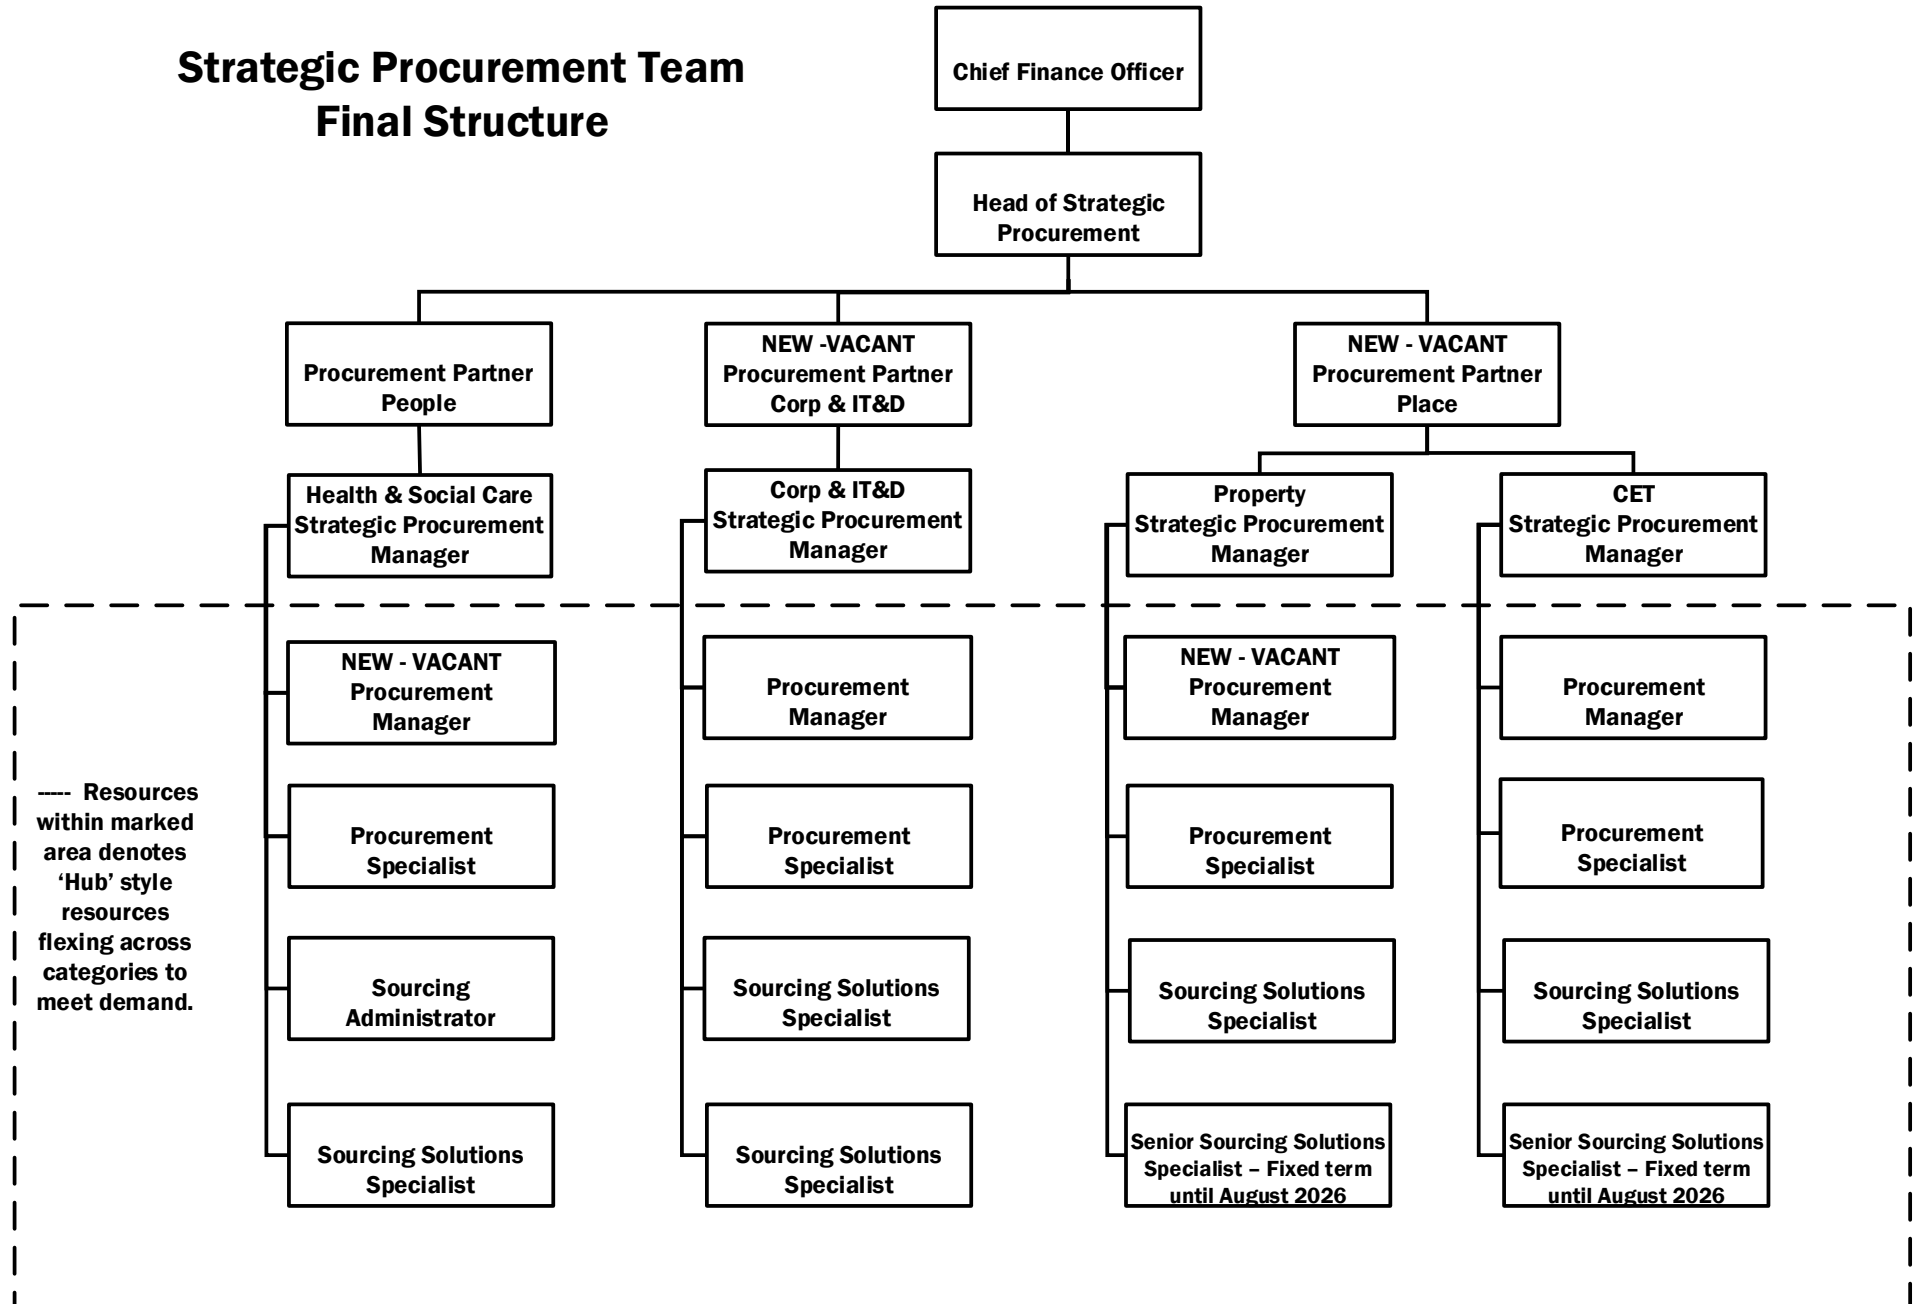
Strategic Procurement Team
Final Structure

Chief Finance Officer

Head of Strategic Procurement

Procurement Partner People

NEW -VACANT Procurement Partner Corp & IT&D

NEW - VACANT Procurement Partner Place

Health & Social Care Strategic Procurement Manager

Corp & IT&D Strategic Procurement Manager

Property Strategic Procurement Manager

CET Strategic Procurement Manager

----- Resources within marked area denotes 'Hub' style resources flexing across categories to meet demand.

NEW - VACANT Procurement Manager

Procurement Specialist

Sourcing Administrator

Sourcing Solutions Specialist

Procurement Manager

Procurement Specialist

Sourcing Solutions Specialist

Sourcing Solutions Specialist

NEW - VACANT Procurement Manager

Procurement Specialist

Sourcing Solutions Specialist

Senior Sourcing Solutions Specialist – Fixed term until August 2026

Procurement Manager

Procurement Specialist

Sourcing Solutions Specialist

Senior Sourcing Solutions Specialist – Fixed term until August 2026